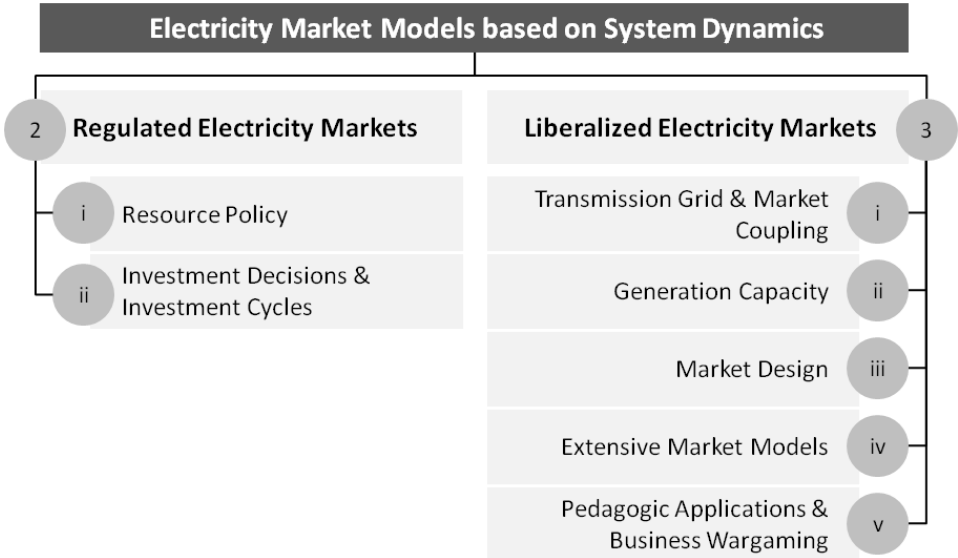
Electricity Market Models based on System Dynamics

2 Regulated Electricity Markets

i Resource Policy

ii Investment Decisions & Investment Cycles

Liberalized Electricity Markets 3

Transmission Grid & Market Coupling i

Generation Capacity ii

Market Design iii

Extensive Market Models iv

Pedagogic Applications & Business Wargaming v